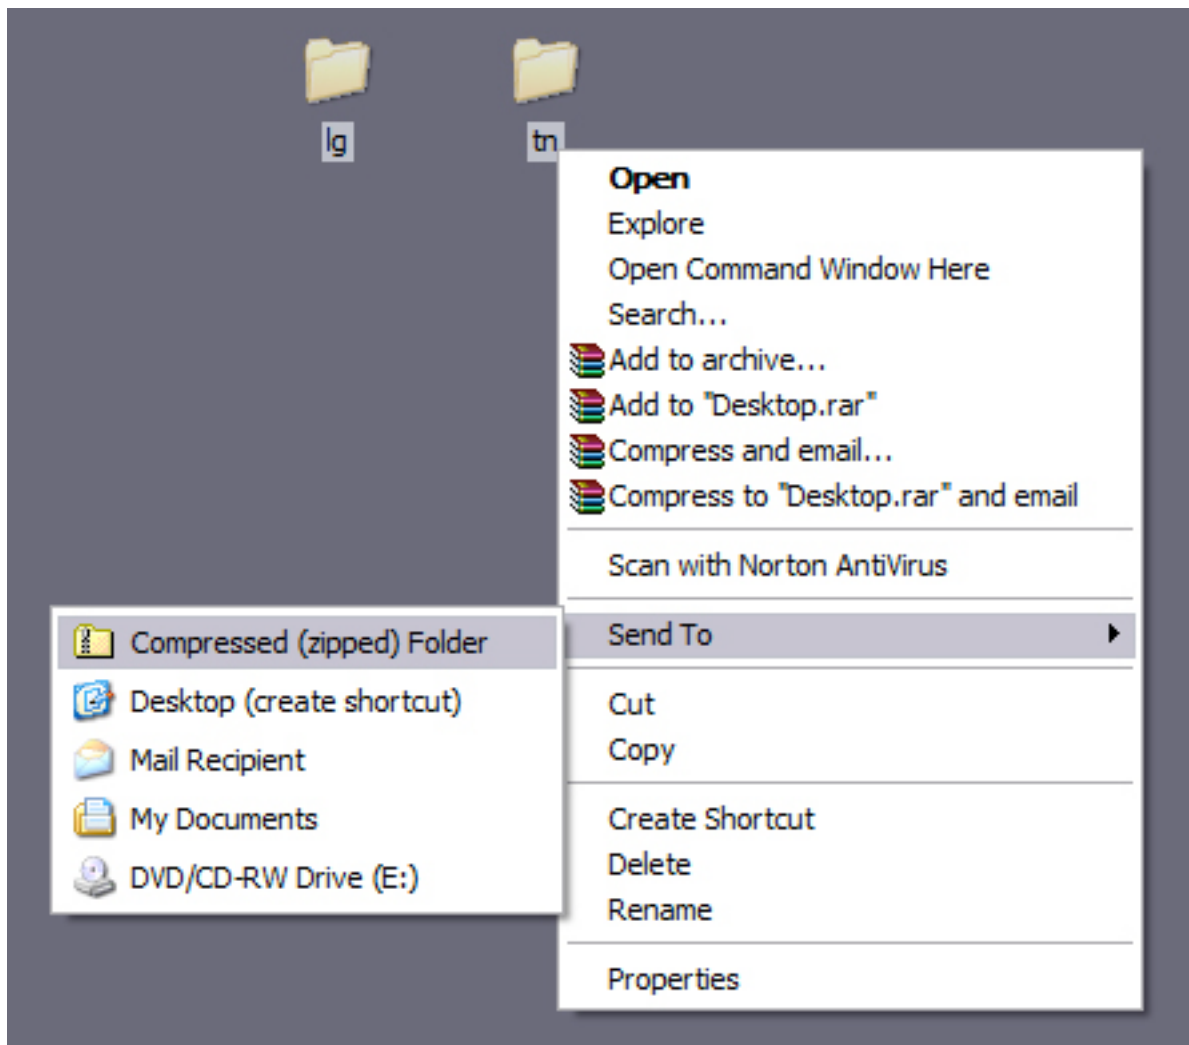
lg

tn

Open
Explore
Open Command Window Here
Search...
Add to archive...
Add to "Desktop.rar"
Compress and email...
Compress to "Desktop.rar" and email

Scan with Norton AntiVirus

Send To

Cut
Copy

Create Shortcut
Delete
Rename

Properties

Compressed (zipped) Folder
Desktop (create shortcut)
Mail Recipient
My Documents
DVD/CD-RW Drive (E:)